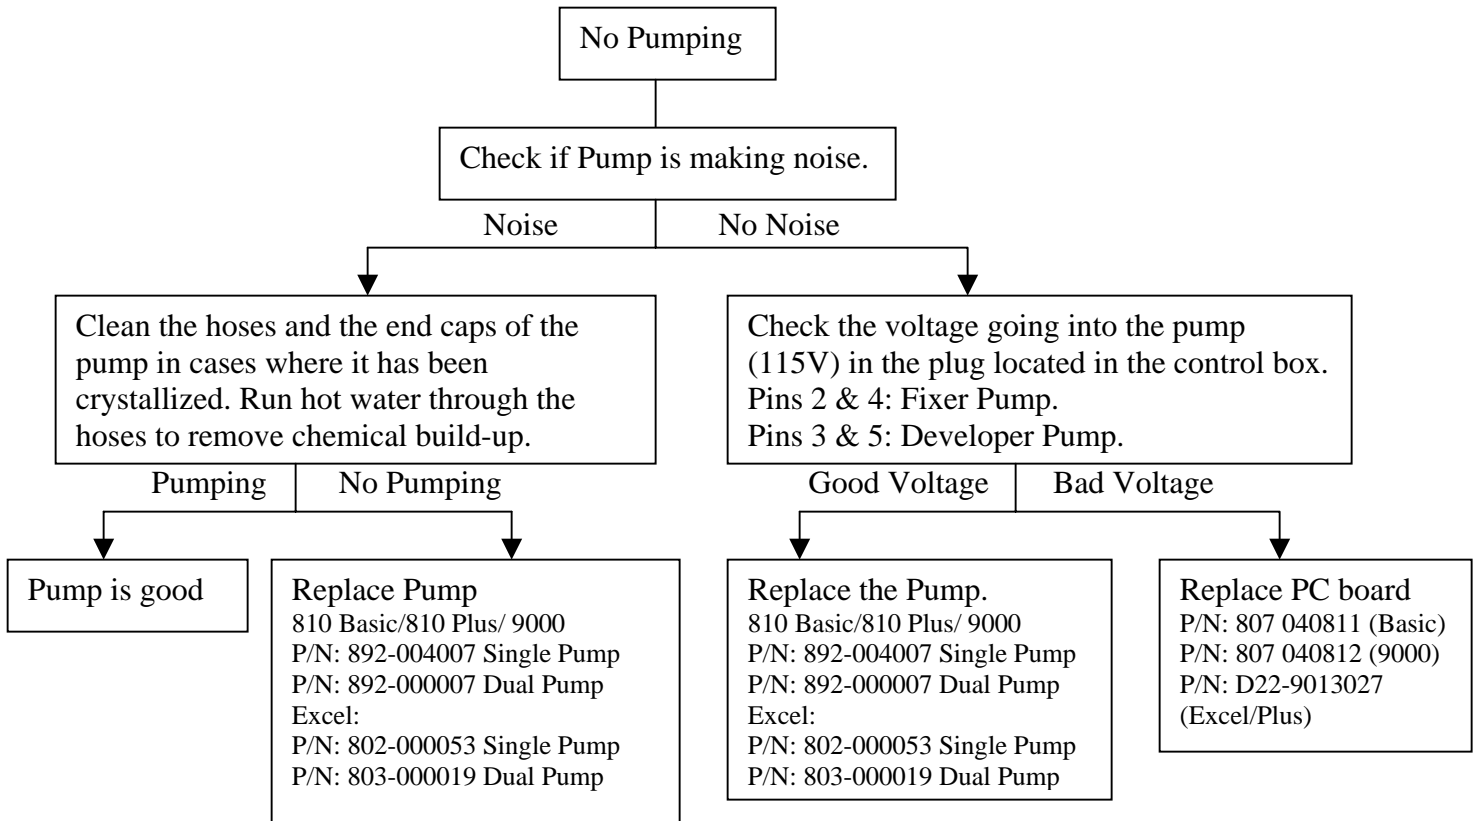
No Pumping

Check if Pump is making noise.

Noise

No Noise

Clean the hoses and the end caps of the pump in cases where it has been crystallized. Run hot water through the hoses to remove chemical build-up.

Pumping

No Pumping

Pump is good

Replace Pump
810 Basic/810 Plus/ 9000
P/N: 892-004007 Single Pump
P/N: 892-000007 Dual Pump
Excel:
P/N: 802-000053 Single Pump
P/N: 803-000019 Dual Pump

Check the voltage going into the pump (115V) in the plug located in the control box.
Pins 2 & 4: Fixer Pump.
Pins 3 & 5: Developer Pump.

Good Voltage

Bad Voltage

Replace the Pump.
810 Basic/810 Plus/ 9000
P/N: 892-004007 Single Pump
P/N: 892-000007 Dual Pump
Excel:
P/N: 802-000053 Single Pump
P/N: 803-000019 Dual Pump

Replace PC board
P/N: 807 040811 (Basic)
P/N: 807 040812 (9000)
P/N: D22-9013027 (Excel/Plus)